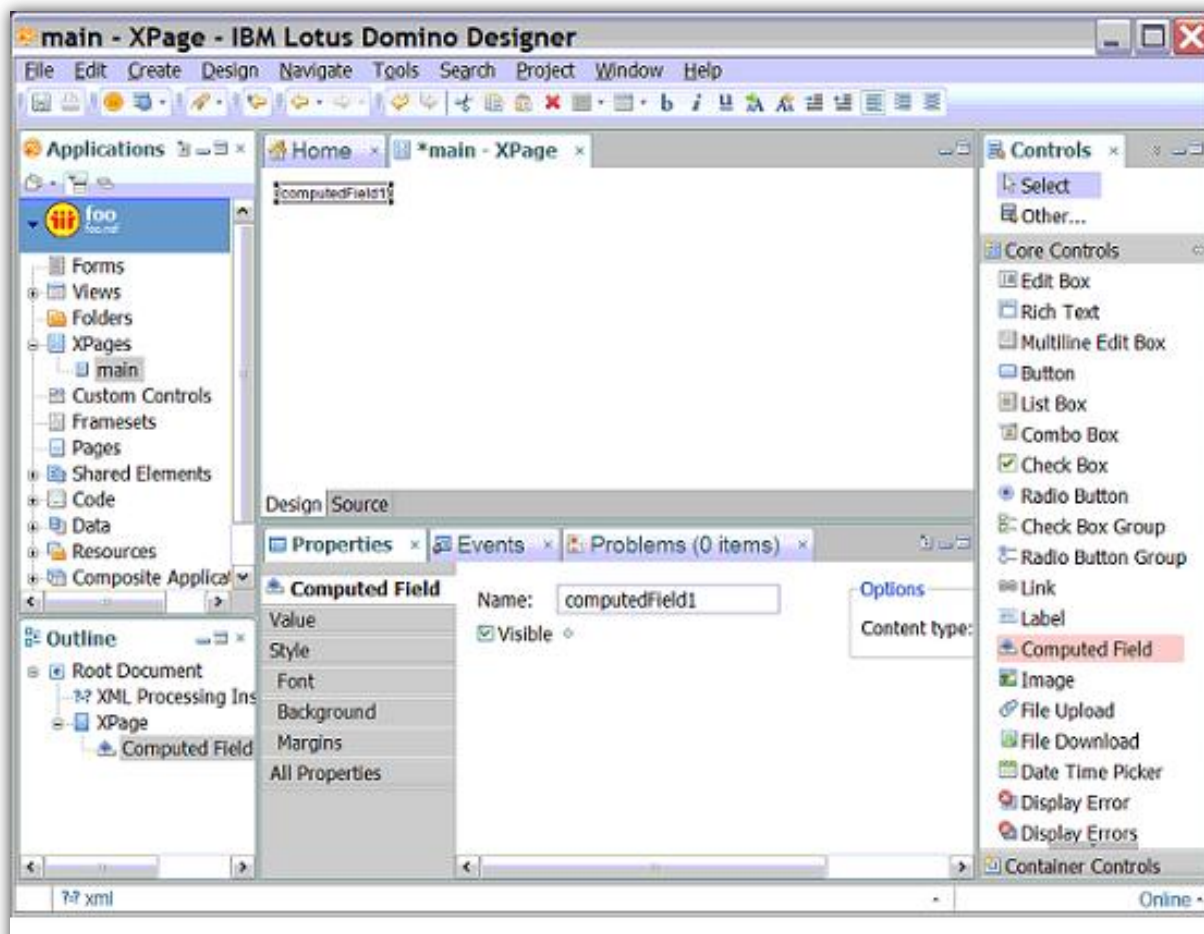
main - XPage - IBM Lotus Domino Designer

File Edit Create Design Navigate Tools Search Project Window Help

Applications

foo
foo.nsf

Forms
Views
Folders
XPages
main
Custom Controls
Framesets
Pages
Shared Elements
Code
Data
Resources
Composite Applica

Outline

Root Document
XML Processing Ins
XPage
Computed Field

Home
*main - XPage

computedField1

Design Source

Properties
Events
Problems (0 items)

Computed Field
Value
Style
Font
Background
Margins
All Properties

Name: computedField1
Visible

Options
Content type:

Controls

Select
Other...
Core Controls
Edit Box
Rich Text
Multiline Edit Box
Button
List Box
Combo Box
Check Box
Radio Button
Check Box Group
Radio Button Group
Link
Label
Computed Field
Image
File Upload
File Download
Date Time Picker
Display Error
Display Errors
Container Controls

xml

Online